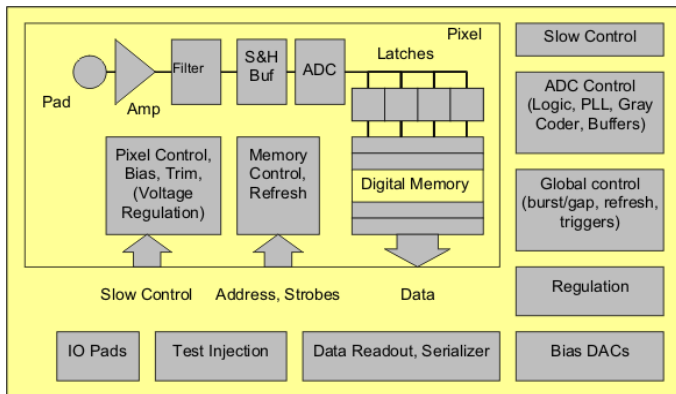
Pixel

Pad

Amp

Filter

S&H Buf

ADC

Latches

Pixel Control, Bias, Trim, (Voltage Regulation)

Memory Control, Refresh

Digital Memory

Slow Control

Address, Strobes

Data

Slow Control

ADC Control (Logic, PLL, Gray Coder, Buffers)

Global control (burst/gap, refresh, triggers)

Regulation

IO Pads

Test Injection

Data Readout, Serializer

Bias DACs